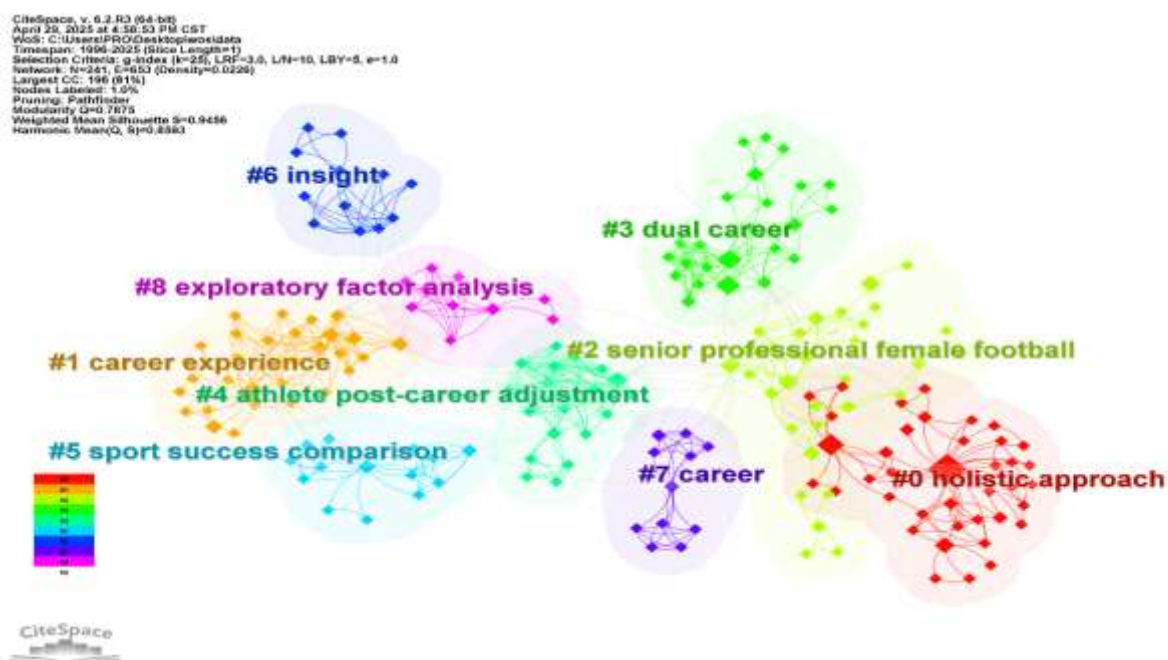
CiteSpace, v. 6.2.R3 (64-bit)
April 29, 2025 at 4:50:53 PM CST
WoS: C:\Users\PRO\Desktop\aos\data
Timespan: 1996-2025 (Slice Length=1)
Selection Criteria: g-index (k=25), LRF=3.0, L/N=10, LBY=5, e=1.0
Network: N=241, E=653 (Density=0.0226)
Largest CC: 196 (81%)
Nodes Labeled: 1.0%
Pruning: Pathfinder
Modularity Q=0.7675
Weighted Mean Silhouette S=0.9456
Harmonic Mean(Q, S)=0.8583

#6 insight

#3 dual career

#8 exploratory factor analysis

#2 senior professional female football

#1 career experience

#4 athlete post-career adjustment

#5 sport success comparison

#7 career

#0 holistic approach

CiteSpace